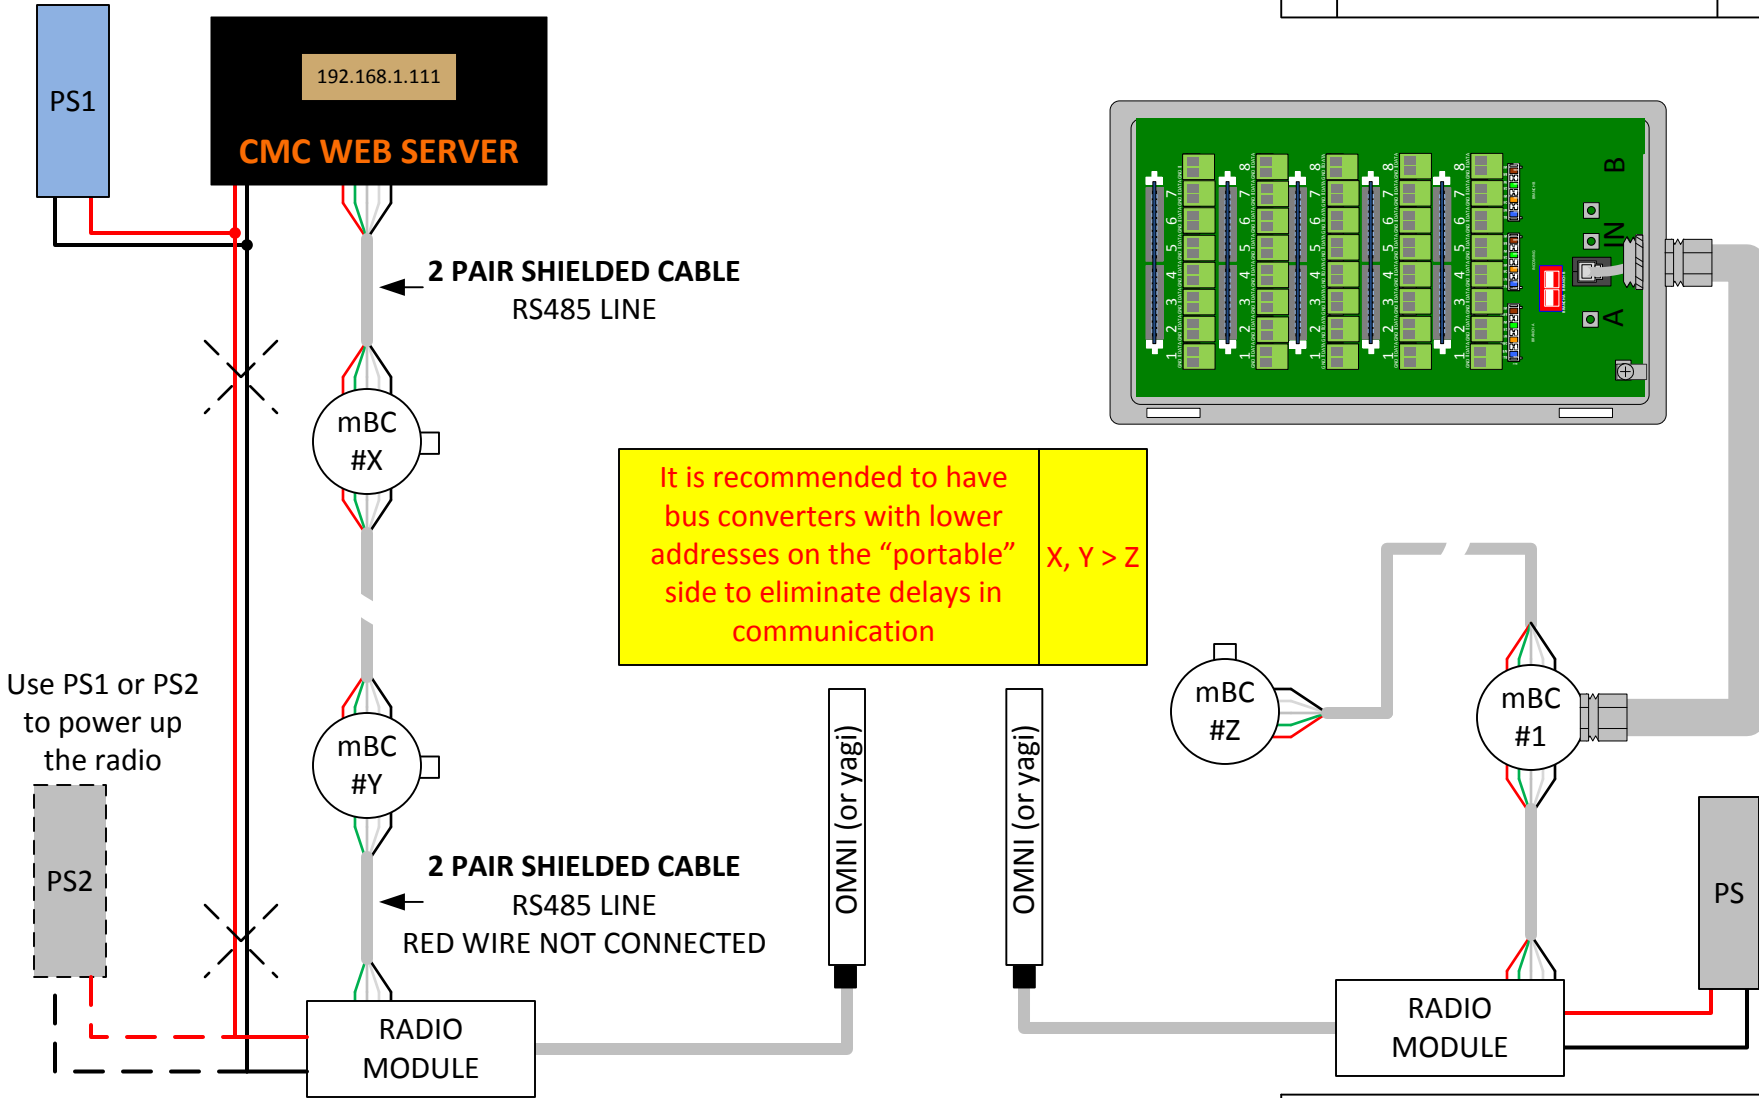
PS1

192.168.1.111

CMC WEB SERVER

2 PAIR SHIELDED CABLE
RS485 LINE

mBC
#X

mBC
#Y

2 PAIR SHIELDED CABLE
RS485 LINE
RED WIRE NOT CONNECTED

Use PS1 or PS2 to power up the radio

PS2

RADIO MODULE

It is recommended to have bus converters with lower addresses on the “portable” side to eliminate delays in communication

X, Y > Z

OMNI (or yagi)

OMNI (or yagi)

B

IN

A

1 2 3 4 5 6 7 8

1 2 3 4 5 6 7 8

1 2 3 4 5 6 7 8

1 2 3 4 5 6 7 8

1 2 3 4 5 6 7 8

mBC
#Z

mBC
#1

PS

RADIO MODULE